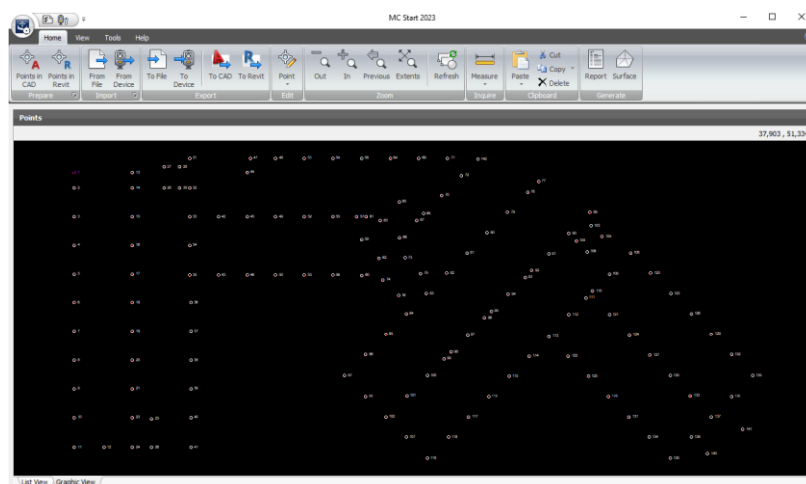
MC Start 2023

Home View Tools Help

Points in CAD
Points in Revit
Prepare
From File
From Device
Import
To File
To Device
Export
To CAD
To Revit
Point
Edit
Out
In
Previous
Extents
Refresh
Zoom
Measure
Inquire
Paste
Cut
Copy
Delete
Clipboard
Report
Surface
Generate

Points

37,903 , 51,33

List View
Graphic View